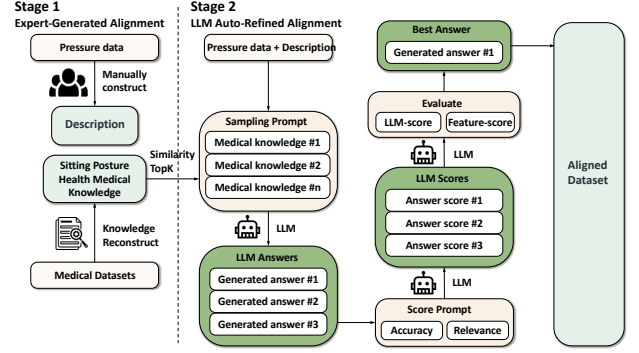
Stage 1
Expert-Generated Alignment

Pressure data

Manually construct

Description

Sitting Posture Health Medical Knowledge

Knowledge Reconstruct

Medical Datasets

Similarity TopK

Stage 2
LLM Auto-Refined Alignment

Pressure data + Description

Sampling Prompt

Medical knowledge #1

Medical knowledge #2

Medical knowledge #n

LLM

LLM Answers

Generated answer #1

Generated answer #2

Generated answer #3

Score Prompt

Accuracy

Relevance

LLM

LLM Scores

Answer score #1

Answer score #2

Answer score #3

LLM

Evaluate

LLM-score

Feature-score

Best Answer

Generated answer #1

Aligned Dataset